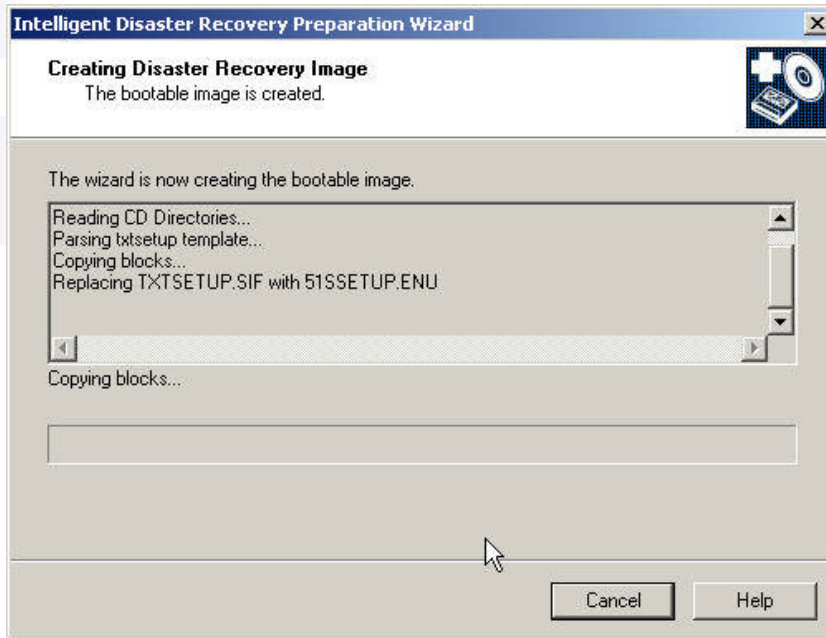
Intelligent Disaster Recovery Preparation Wizard

Creating Disaster Recovery Image
The bootable image is created.

The wizard is now creating the bootable image.

Reading CD Directories...
Parsing txtsetup template...
Copying blocks...
Replacing TXTSETUP.SIF with 51SSETUP.ENU

Copying blocks...

Cancel
Help